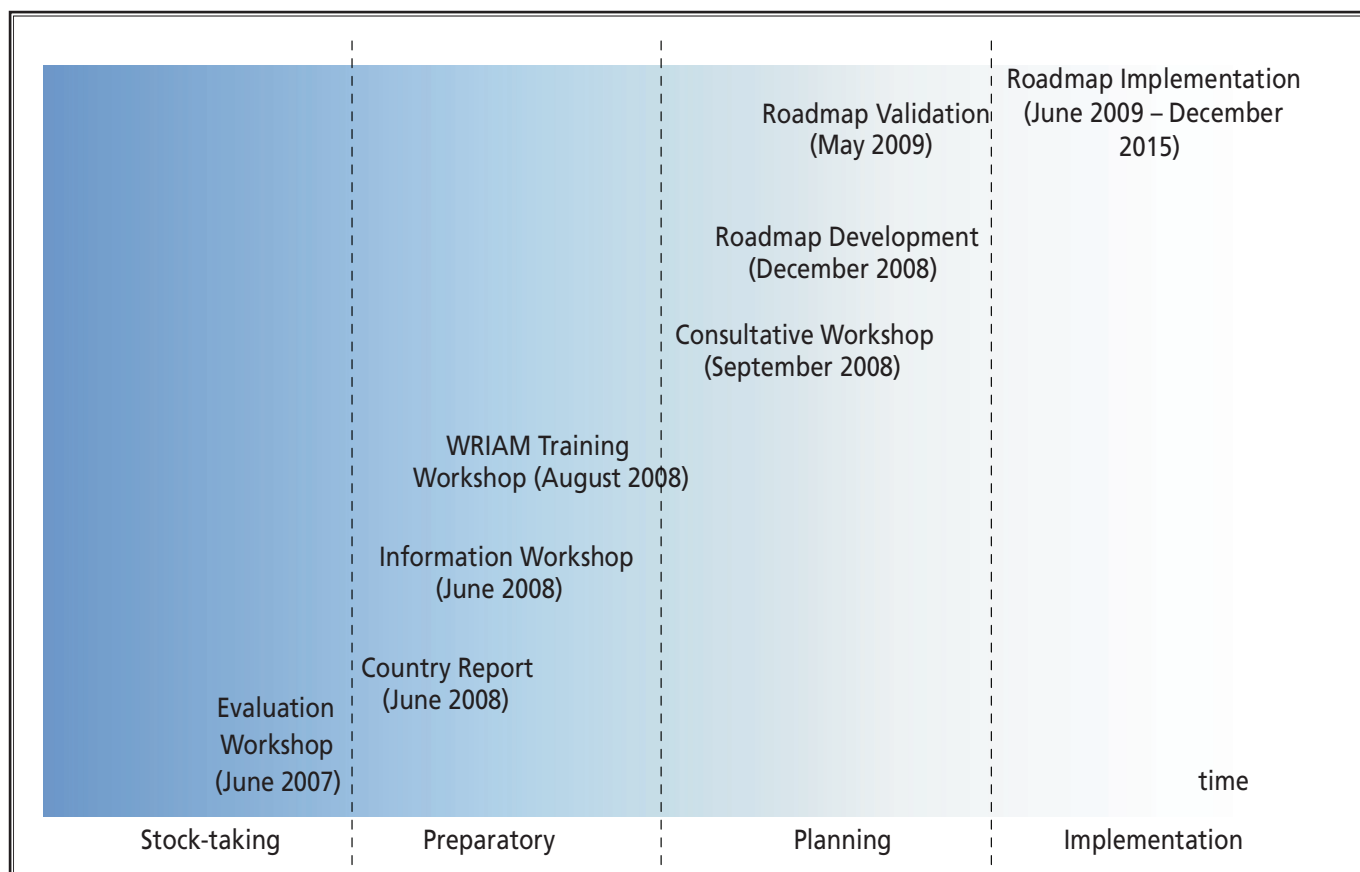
Roadmap Implementation (June 2009 – December 2015)

Roadmap Validation (May 2009)

Roadmap Development (December 2008)

Consultative Workshop (September 2008)

WRIAM Training Workshop (August 2008)

Information Workshop (June 2008)

Country Report (June 2008)

Evaluation Workshop (June 2007)

time

Stock-taking

Preparatory

Planning

Implementation